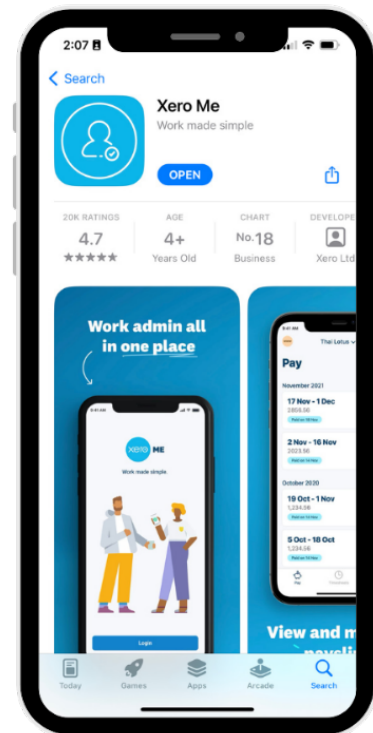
2:07

< Search

Xero Me

Work made simple

OPEN

20K RATINGS
4.7
★★★★★

AGE
4+
Years Old

CHART
No. 18
Business

DEVELOPE
Xero Ltd

Work admin all in one place

xero ME

Work made simple.

Login

Pay

Thai Lotus

November 2021

17 Nov - 1 Dec
2858.56

2 Nov - 16 Nov
2023.56

October 2020

19 Oct - 1 Nov
1,234.56

5 Oct - 18 Oct
1,234.56

View and m

Today Games Apps Arcade Search